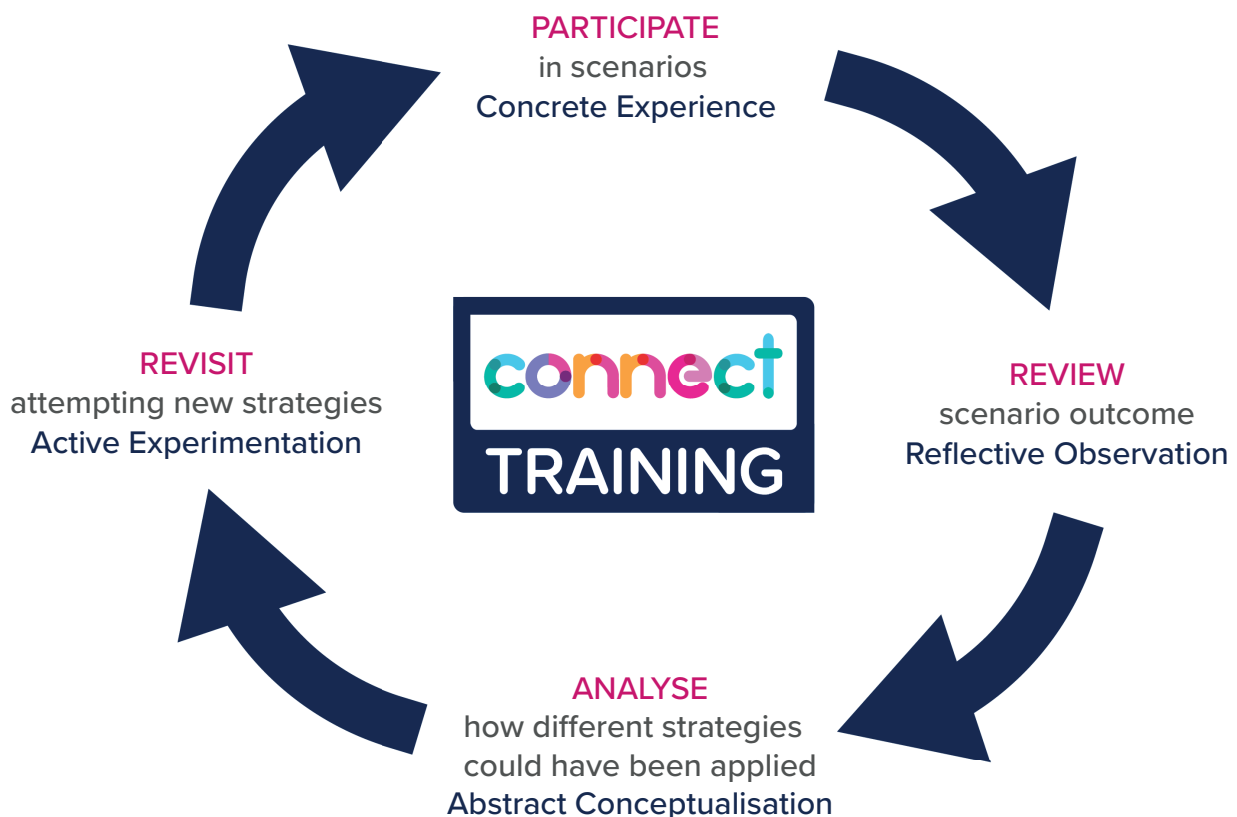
PARTICIPATE
in scenarios
Concrete Experience

REVIEW
scenario outcome
Reflective Observation

ANALYSE
how different strategies
could have been applied
Abstract Conceptualisation

REVISIT
attempting new strategies
Active Experimentation

connect
TRAINING